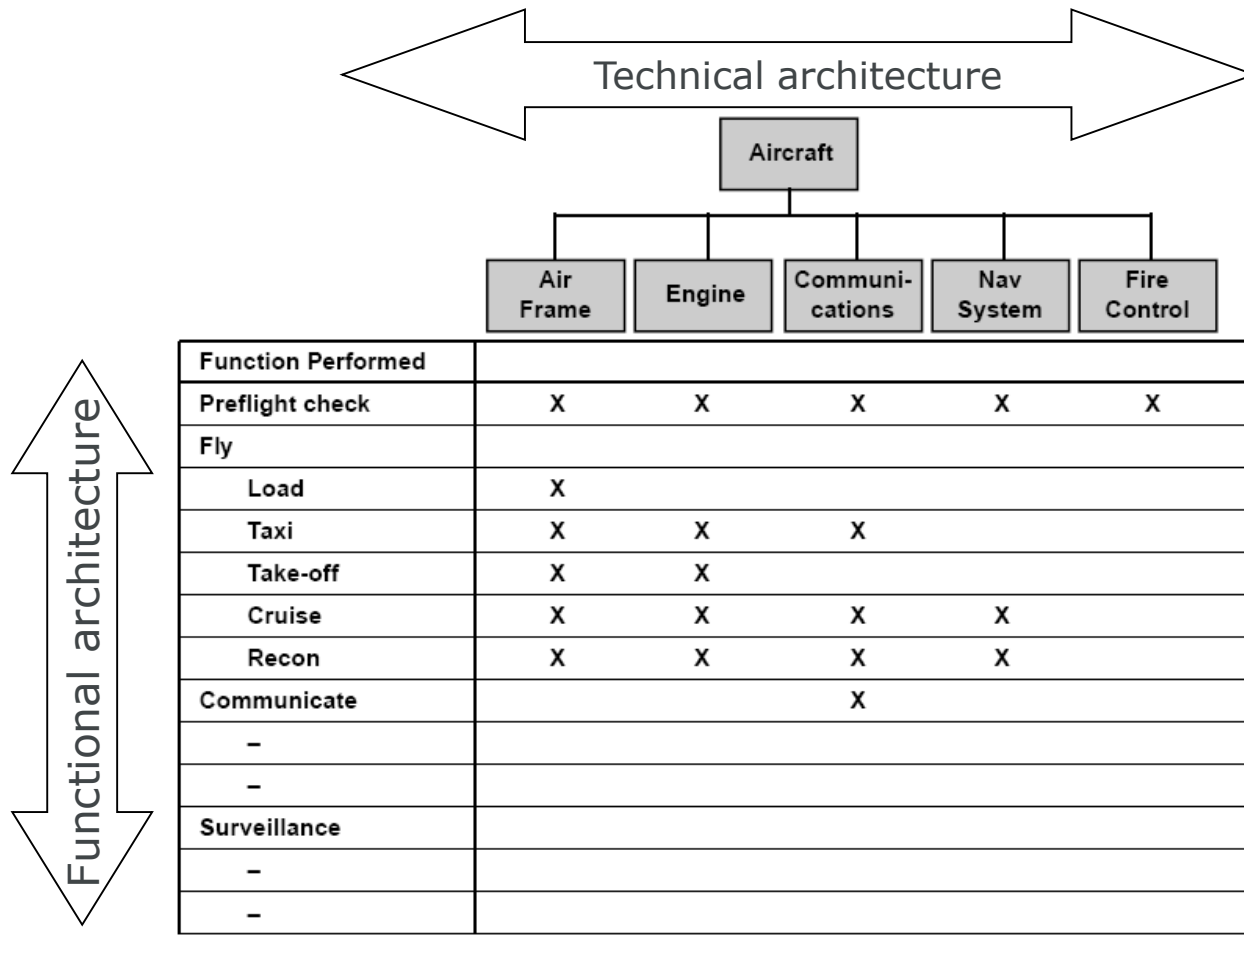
Technical architecture

Aircraft

Functional architecture

| Function Performed | Air Frame | Engine | Communications | Nav System | Fire Control |
|---|---|---|---|---|---|
| Preflight check | X | X | X | X | X |
| Fly | | | | | |
| Load | X | | | | |
| Taxi | X | X | X | | |
| Take-off | X | X | | | |
| Cruise | X | X | X | X | |
| Recon | X | X | X | X | |
| Communicate | | | X | | |
| – | | | | | |
| – | | | | | |
| Surveillance | | | | | |
| – | | | | | |
| – | | | | | |